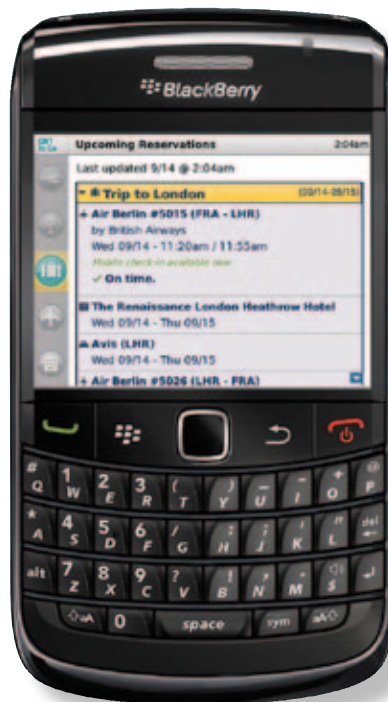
BlackBerry

Upcoming Reservations 2:04am

Last updated 9/14 @ 2:04am

Trip to London (09/14-09/15)

Air Berlin #5015 (FRA - LHR)
by British Airways
Wed 09/14 - 11:20am / 11:55am
Mobile check-in available now
✓ On time.

The Renaissance London Heathrow Hotel
Wed 09/14 - Thu 09/15

Avis (LHR)
Wed 09/14 - Thu 09/15

Air Berlin #5026 (LHR - FRA)

Q W E R T Y U I O P
A S D F G H J K L del
alt Z X C V B N M
0 space sym
1 2 3 4 5 6 7 8 9